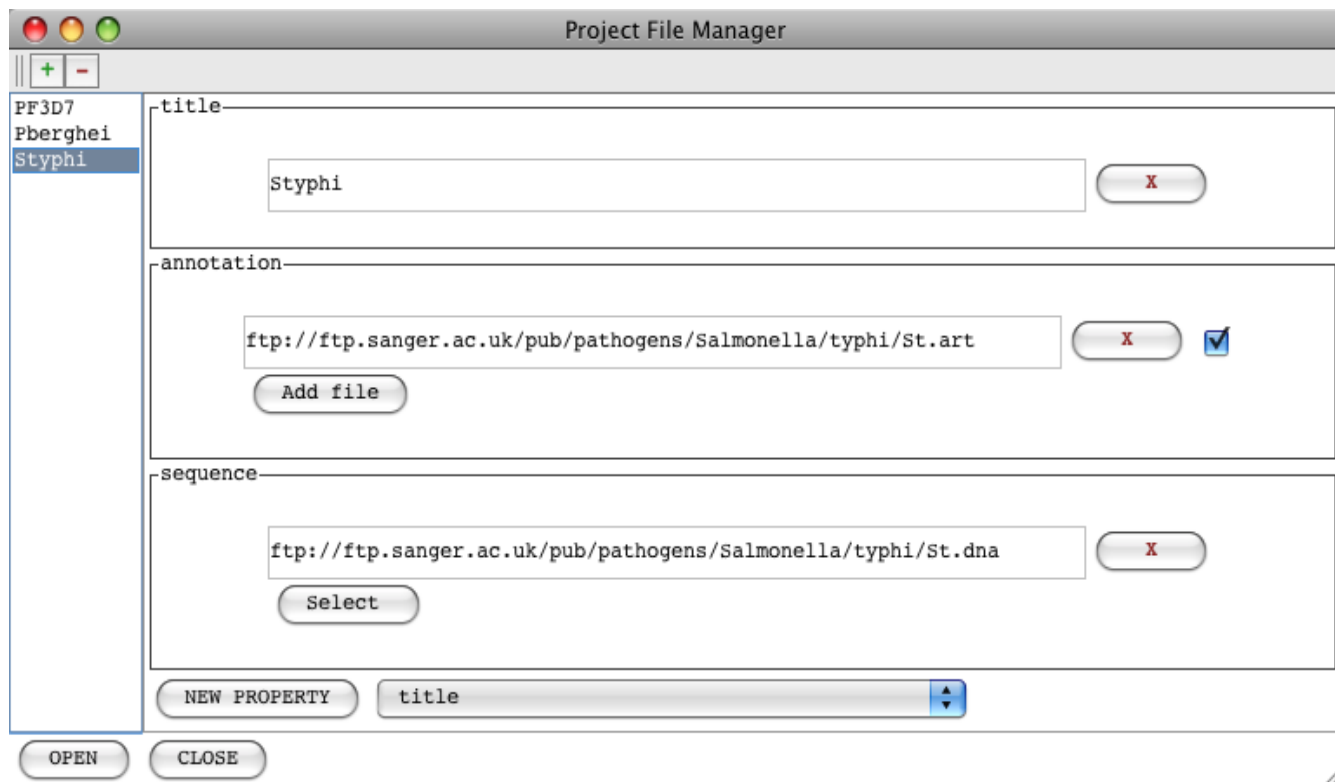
Project File Manager

+ -

PF3D7
Pberghei
Styphi

title

Styphi

X

annotation

ftp://ftp.sanger.ac.uk/pub/pathogens/Salmonella/typhi/St.art

X

Add file

sequence

ftp://ftp.sanger.ac.uk/pub/pathogens/Salmonella/typhi/St.dna

X

Select

NEW PROPERTY

title

OPEN

CLOSE